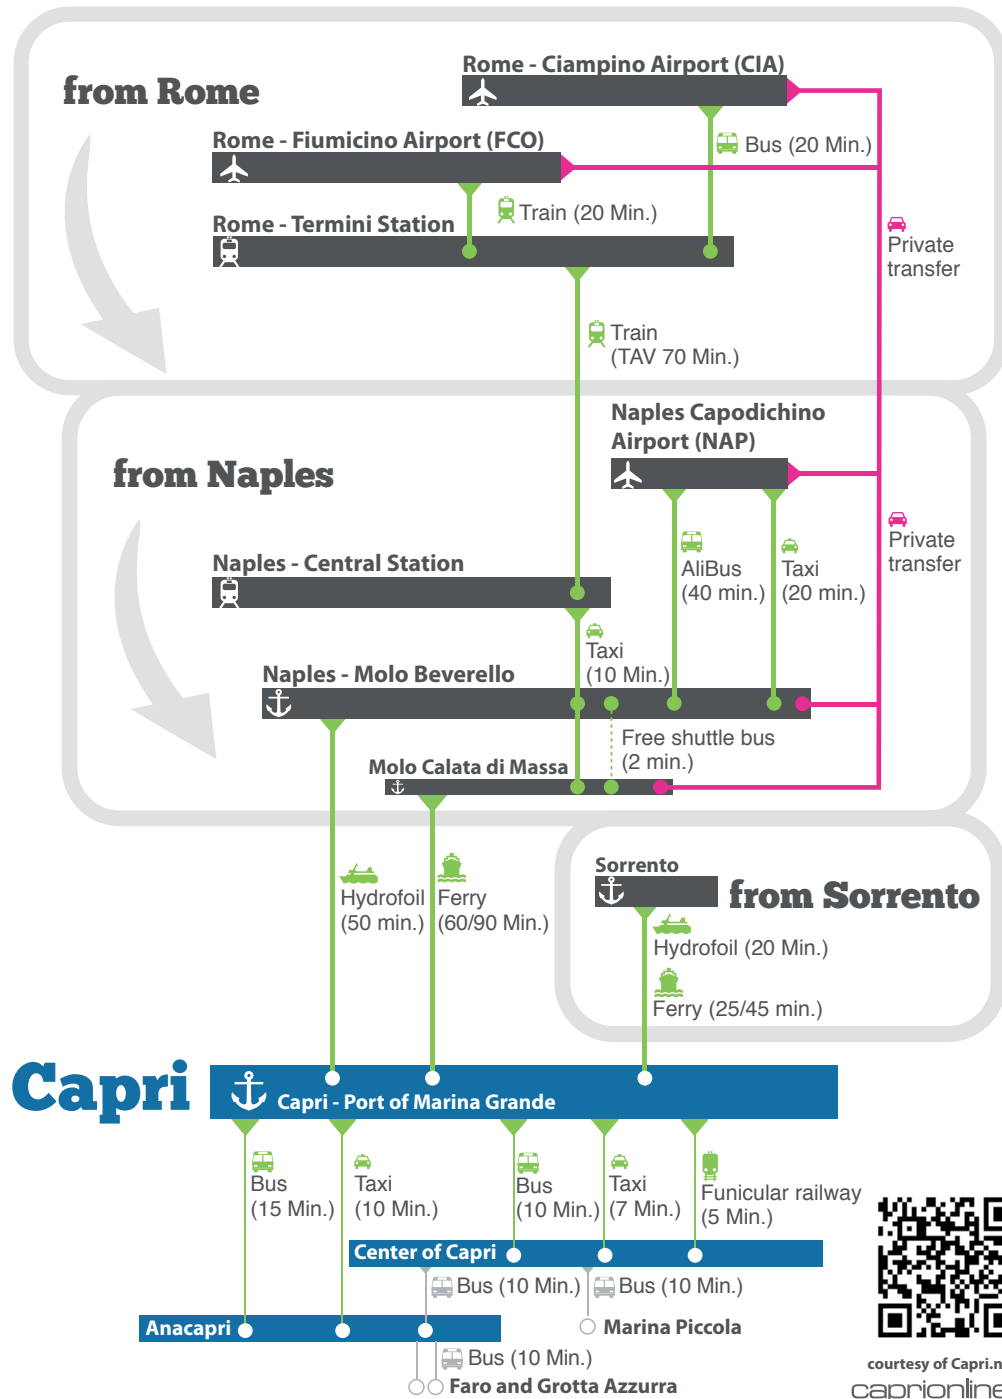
from Rome

Rome - Ciampino Airport (CIA)

Rome - Fiumicino Airport (FCO)

Bus (20 Min.)

Rome - Termini Station

Train (20 Min.)

Private transfer

Train (TAV 70 Min.)

Naples Capodichino Airport (NAP)

from Naples

Private transfer

Naples - Central Station

AliBus (40 min.)

Taxi (20 min.)

Taxi (10 Min.)

Naples - Molo Beverello

Free shuttle bus (2 min.)

Molo Calata di Massa

Sorrento

from Sorrento

Hydrofoil (50 min.)

Ferry (60/90 Min.)

Hydrofoil (20 Min.)

Ferry (25/45 min.)

Capri

Capri - Port of Marina Grande

Bus (15 Min.)

Taxi (10 Min.)

Bus (10 Min.)

Taxi (7 Min.)

Funicular railway (5 Min.)

Center of Capri

Bus (10 Min.)

Bus (10 Min.)

Anacapri

Marina Piccola

Bus (10 Min.)

Faro and Grotta Azzurra

courtesy of Capri.n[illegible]

caprionline